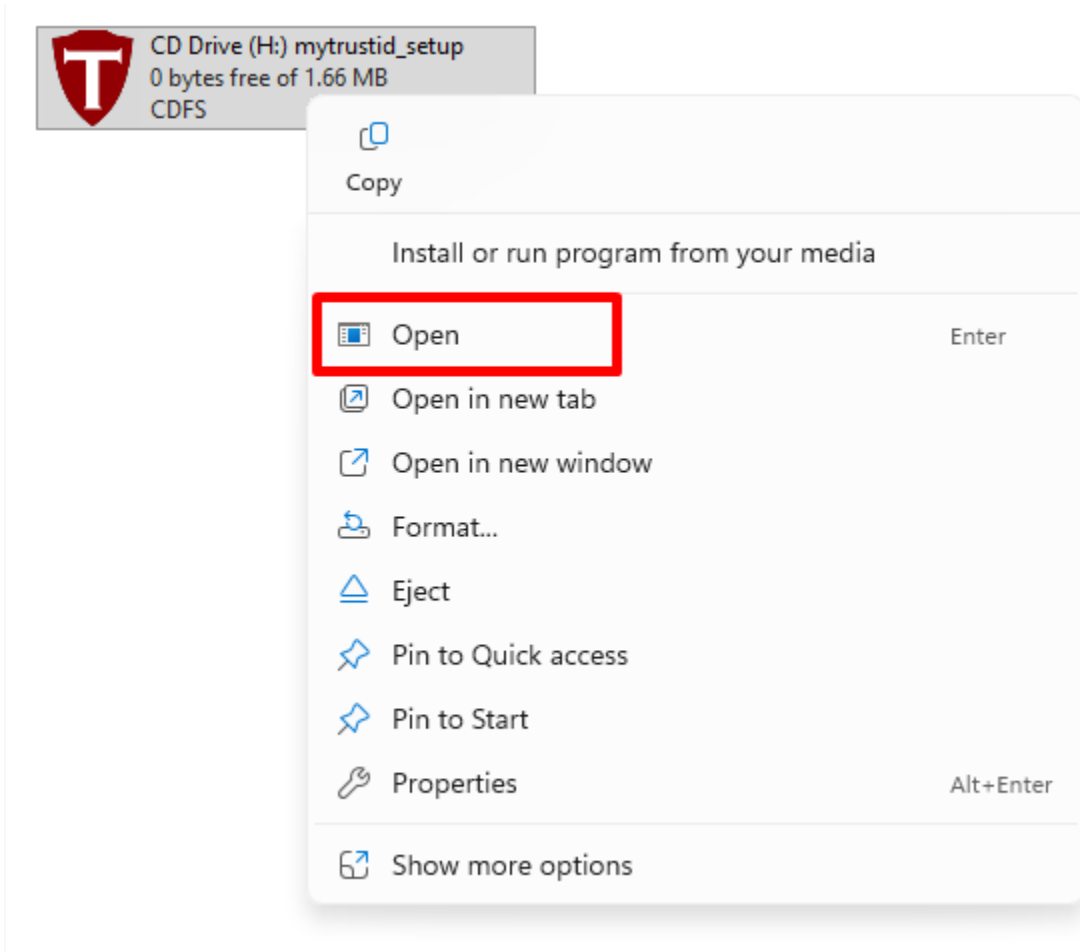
T

CD Drive (H:) mytrustid_setup
0 bytes free of 1.66 MB
CDFS

Copy

Install or run program from your media

Open Enter

Open in new tab

Open in new window

Format...

Eject

Pin to Quick access

Pin to Start

Properties Alt+Enter

Show more options